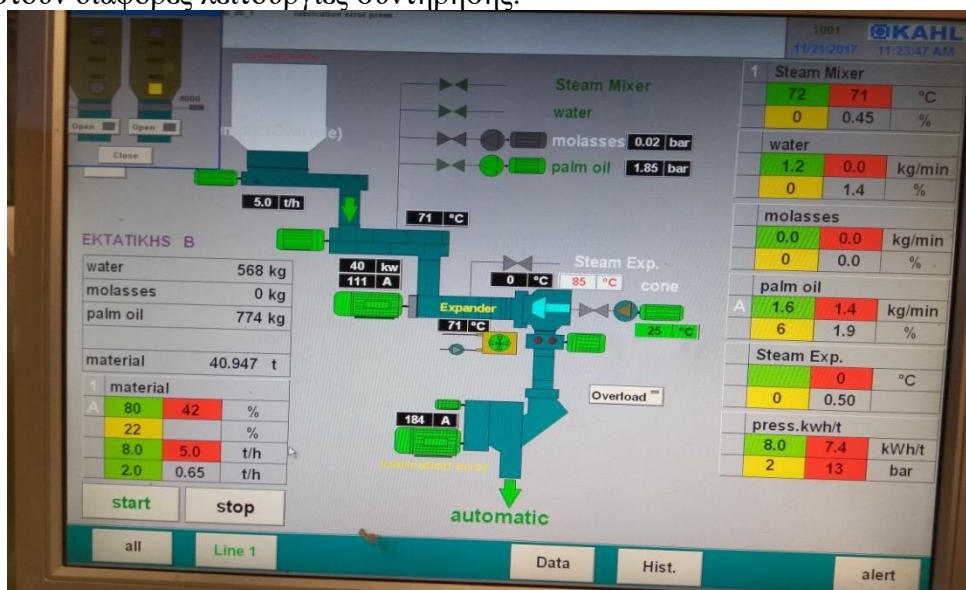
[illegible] διάφορες λειτουργίες συντήρησης.

1001 KAHL
11/21/2017 11:23:47 AM

Open Open
Close

5.0 t/h

Steam Mixer
water
molasses 0.02 bar
palm oil 1.85 bar

71 °C

ΕΚΤΑΤΙΚΗΣ Β

| water | 568 kg |
|---|---|
| molasses | 0 kg |
| palm oil | 774 kg |
| material | 40.947 t |

40 kw
111 A

0 °C 85 °C Steam Exp.
cone

Expander
71 °C
25 °C

| | material | | |
|---|---|---|---|
| A | 80 | 42 | % |
| | 22 | | % |
| | 8.0 | 5.0 | t/h |
| | 2.0 | 0.65 | t/h |

Overload

184 A

lubrication error

start stop

automatic

| 1 Steam Mixer | | |
|---|---|---|
| 72 | 71 | °C |
| 0 | 0.45 | % |

| water | | |
|---|---|---|
| 1.2 | 0.0 | kg/min |
| 0 | 1.4 | % |

| molasses | | |
|---|---|---|
| 0.0 | 0.0 | kg/min |
| 0 | 0.0 | % |

| palm oil | | |
|---|---|---|
| 1.6 | 1.4 | kg/min |
| 6 | 1.9 | % |

| Steam Exp. | | |
|---|---|---|
| | 0 | °C |
| 0 | 0.50 | |

| press.kwh/t | | |
|---|---|---|
| 8.0 | 7.4 | kWh/t |
| 2 | 13 | bar |

all Line 1 Data Hist. alert